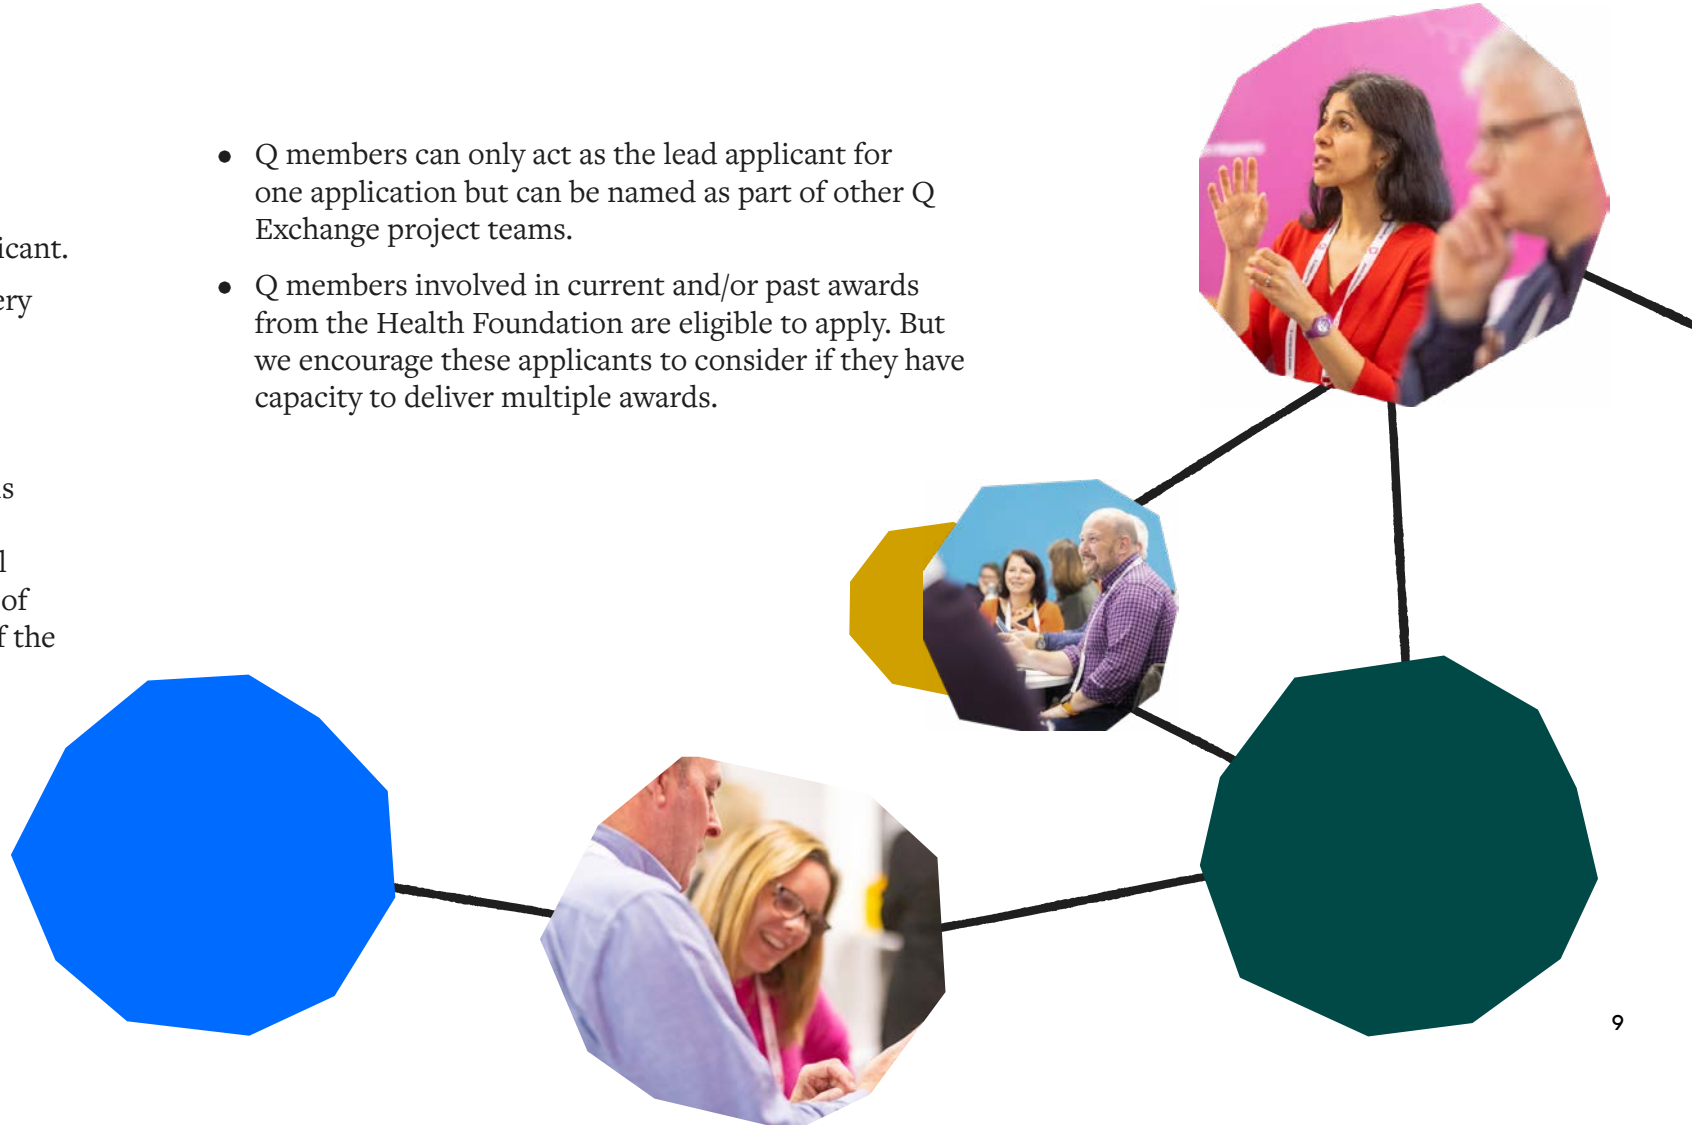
icant.

ery

s

l
of
f the

- Q members can only act as the lead applicant for one application but can be named as part of other Q Exchange project teams.
- Q members involved in current and/or past awards from the Health Foundation are eligible to apply. But we encourage these applicants to consider if they have capacity to deliver multiple awards.

9